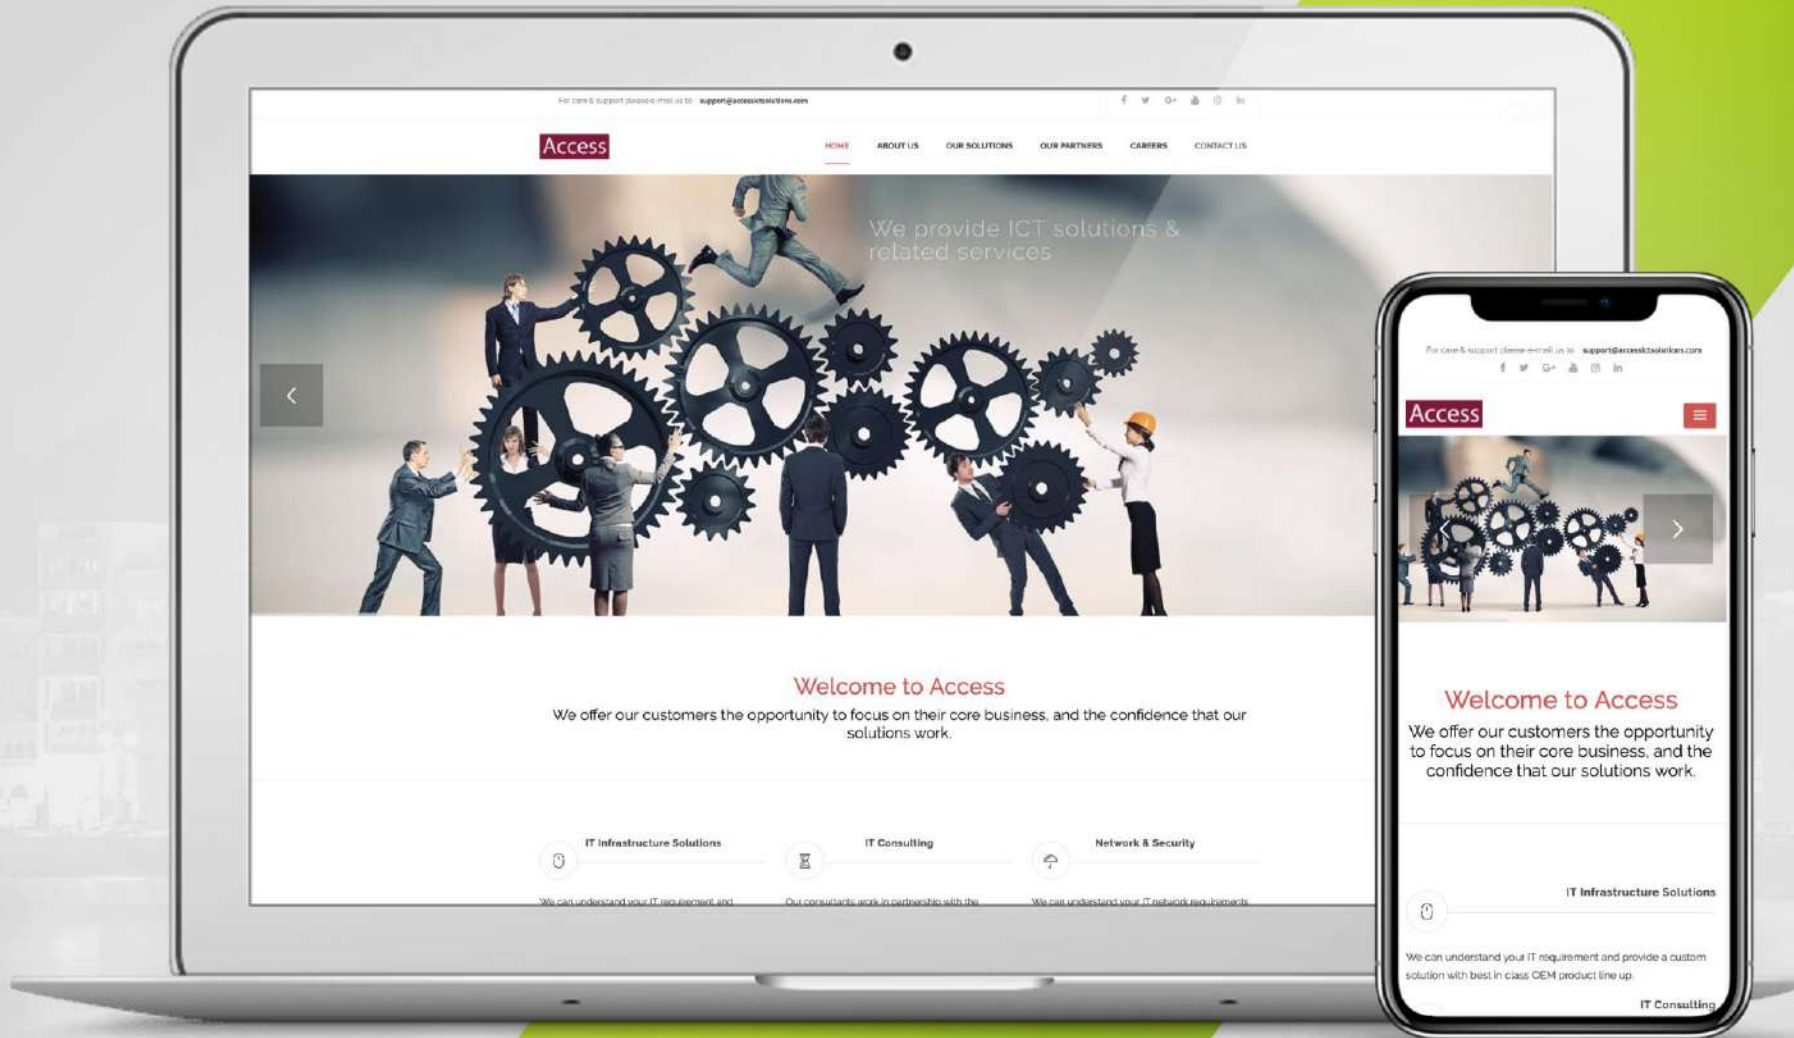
For care & support please e-mail us to support@accessictsolutions.com

Access

HOME ABOUT US OUR SOLUTIONS OUR PARTNERS CAREERS CONTACT US

We provide ICT solutions & related services

Welcome to Access

We offer our customers the opportunity to focus on their core business, and the confidence that our solutions work.

IT Infrastructure Solutions

We can understand your IT requirement and

IT Consulting

Our consultants work in partnership with the

Network & Security

We can understand your IT network requirements

For care & support please e-mail us to support@accessictsolutions.com

Access

Welcome to Access

We offer our customers the opportunity to focus on their core business, and the confidence that our solutions work.

IT Infrastructure Solutions

We can understand your IT requirement and provide a custom solution with best in class OEM product line up.

IT Consulting